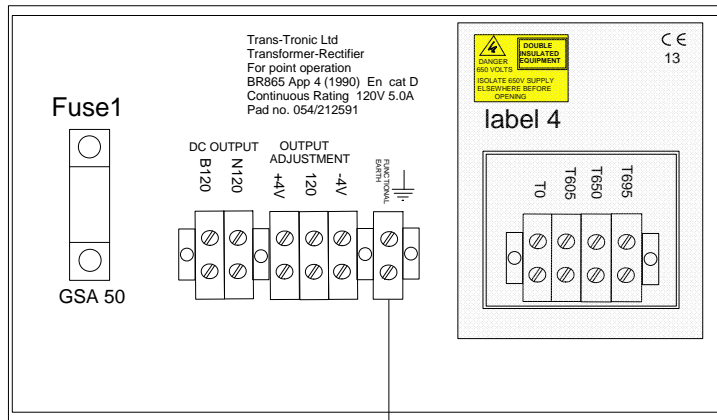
Trans-Tronic Ltd
Transformer-Rectifier
For point operation
BR865 App 4 (1990) En cat D
Continuous Rating 120V 5.0A
Pad no. 054/212591

DANGER 650 VOLTS
DOUBLE INSULATED EQUIPMENT
ISOLATE 650V SUPPLY ELSEWHERE BEFORE OPENING

CE
13

label 4

Fuse1

GSA 50

DC OUTPUT
B120
N120

OUTPUT ADJUSTMENT
+4V
120
-4V

FUNCTIONAL EARTH

T0
T605
T650
T695